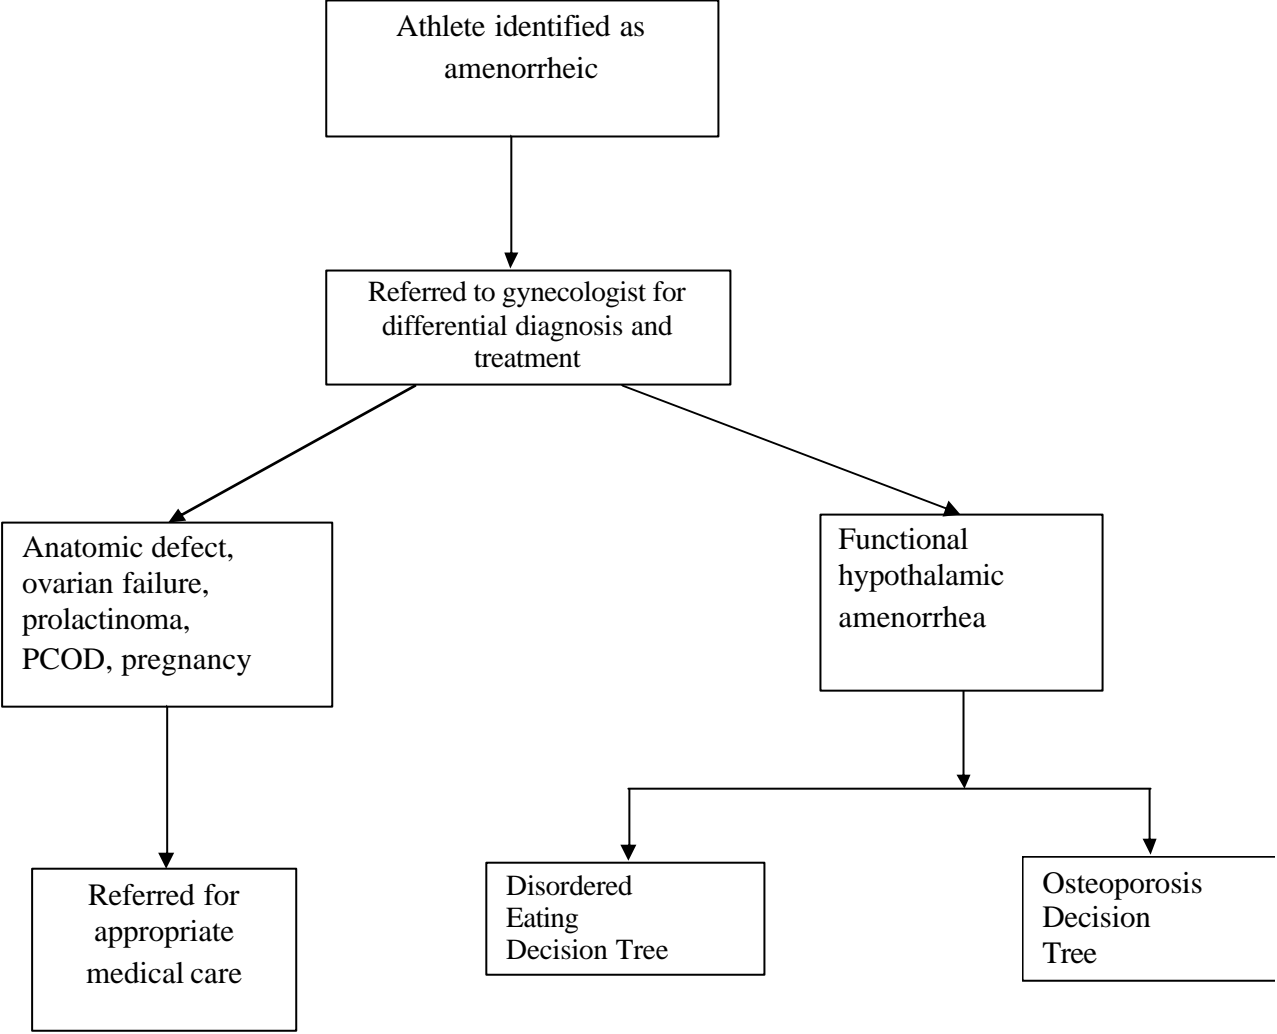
Athlete identified as amenorrheic

Referred to gynecologist for differential diagnosis and treatment

Anatomic defect, ovarian failure, prolactinoma, PCOD, pregnancy

Functional hypothalamic amenorrhea

Referred for appropriate medical care

Disordered Eating Decision Tree

Osteoporosis Decision Tree